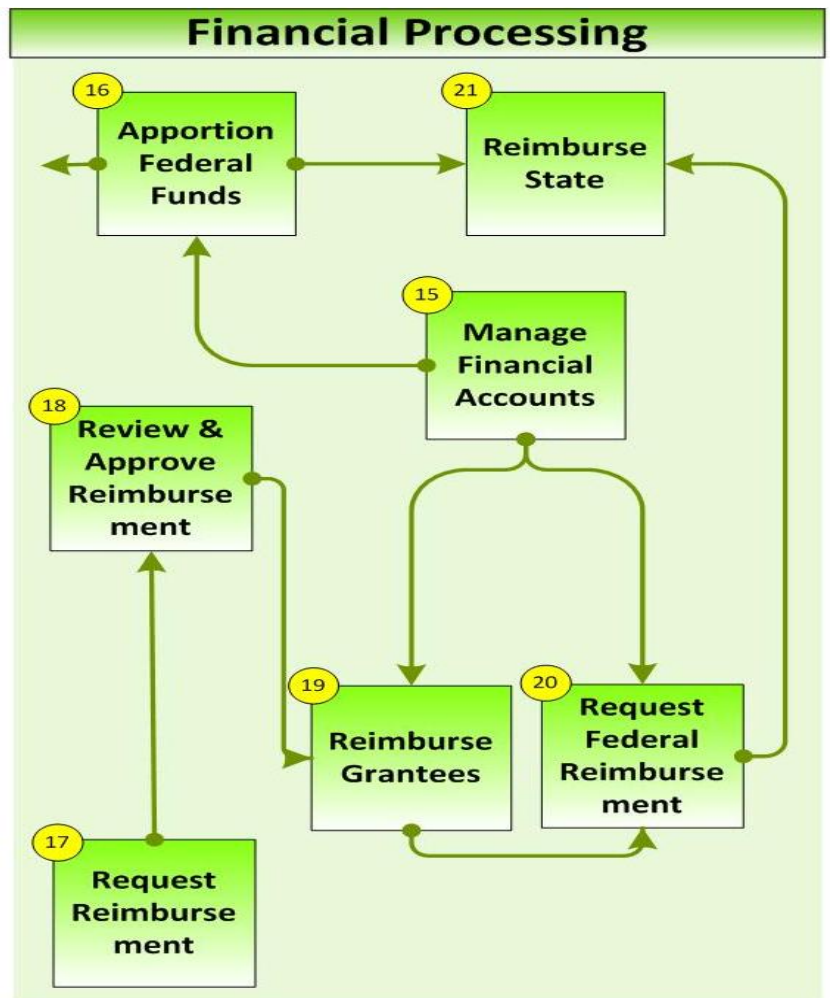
Financial Processing

16
Apportion Federal Funds

21
Reimburse State

15
Manage Financial Accounts

18
Review & Approve Reimburse ment

19
Reimburse Grantees

20
Request Federal Reimburse ment

17
Request Reimburse ment